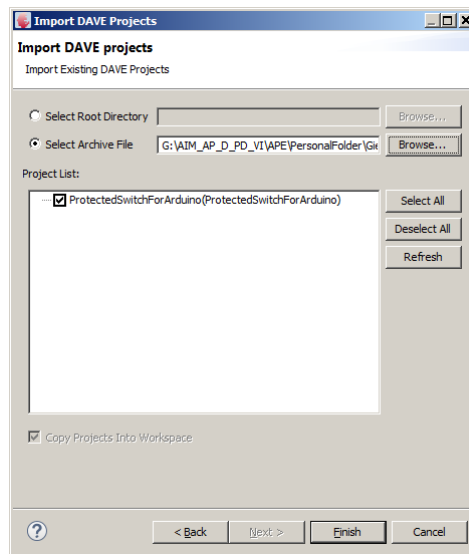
Import DAVE Projects

Import DAVE projects

Import Existing DAVE Projects

Select Root Directory

Browse...

Select Archive File

G:\AIM_AP_D_PD_VI\APE\PersonalFolder\Gie

Browse...

Project List:

ProtectedSwitchForArduino(ProtectedSwitchForArduino)

Select All

Deselect All

Refresh

Copy Projects Into Workspace

?

< Back

Next >

Finish

Cancel